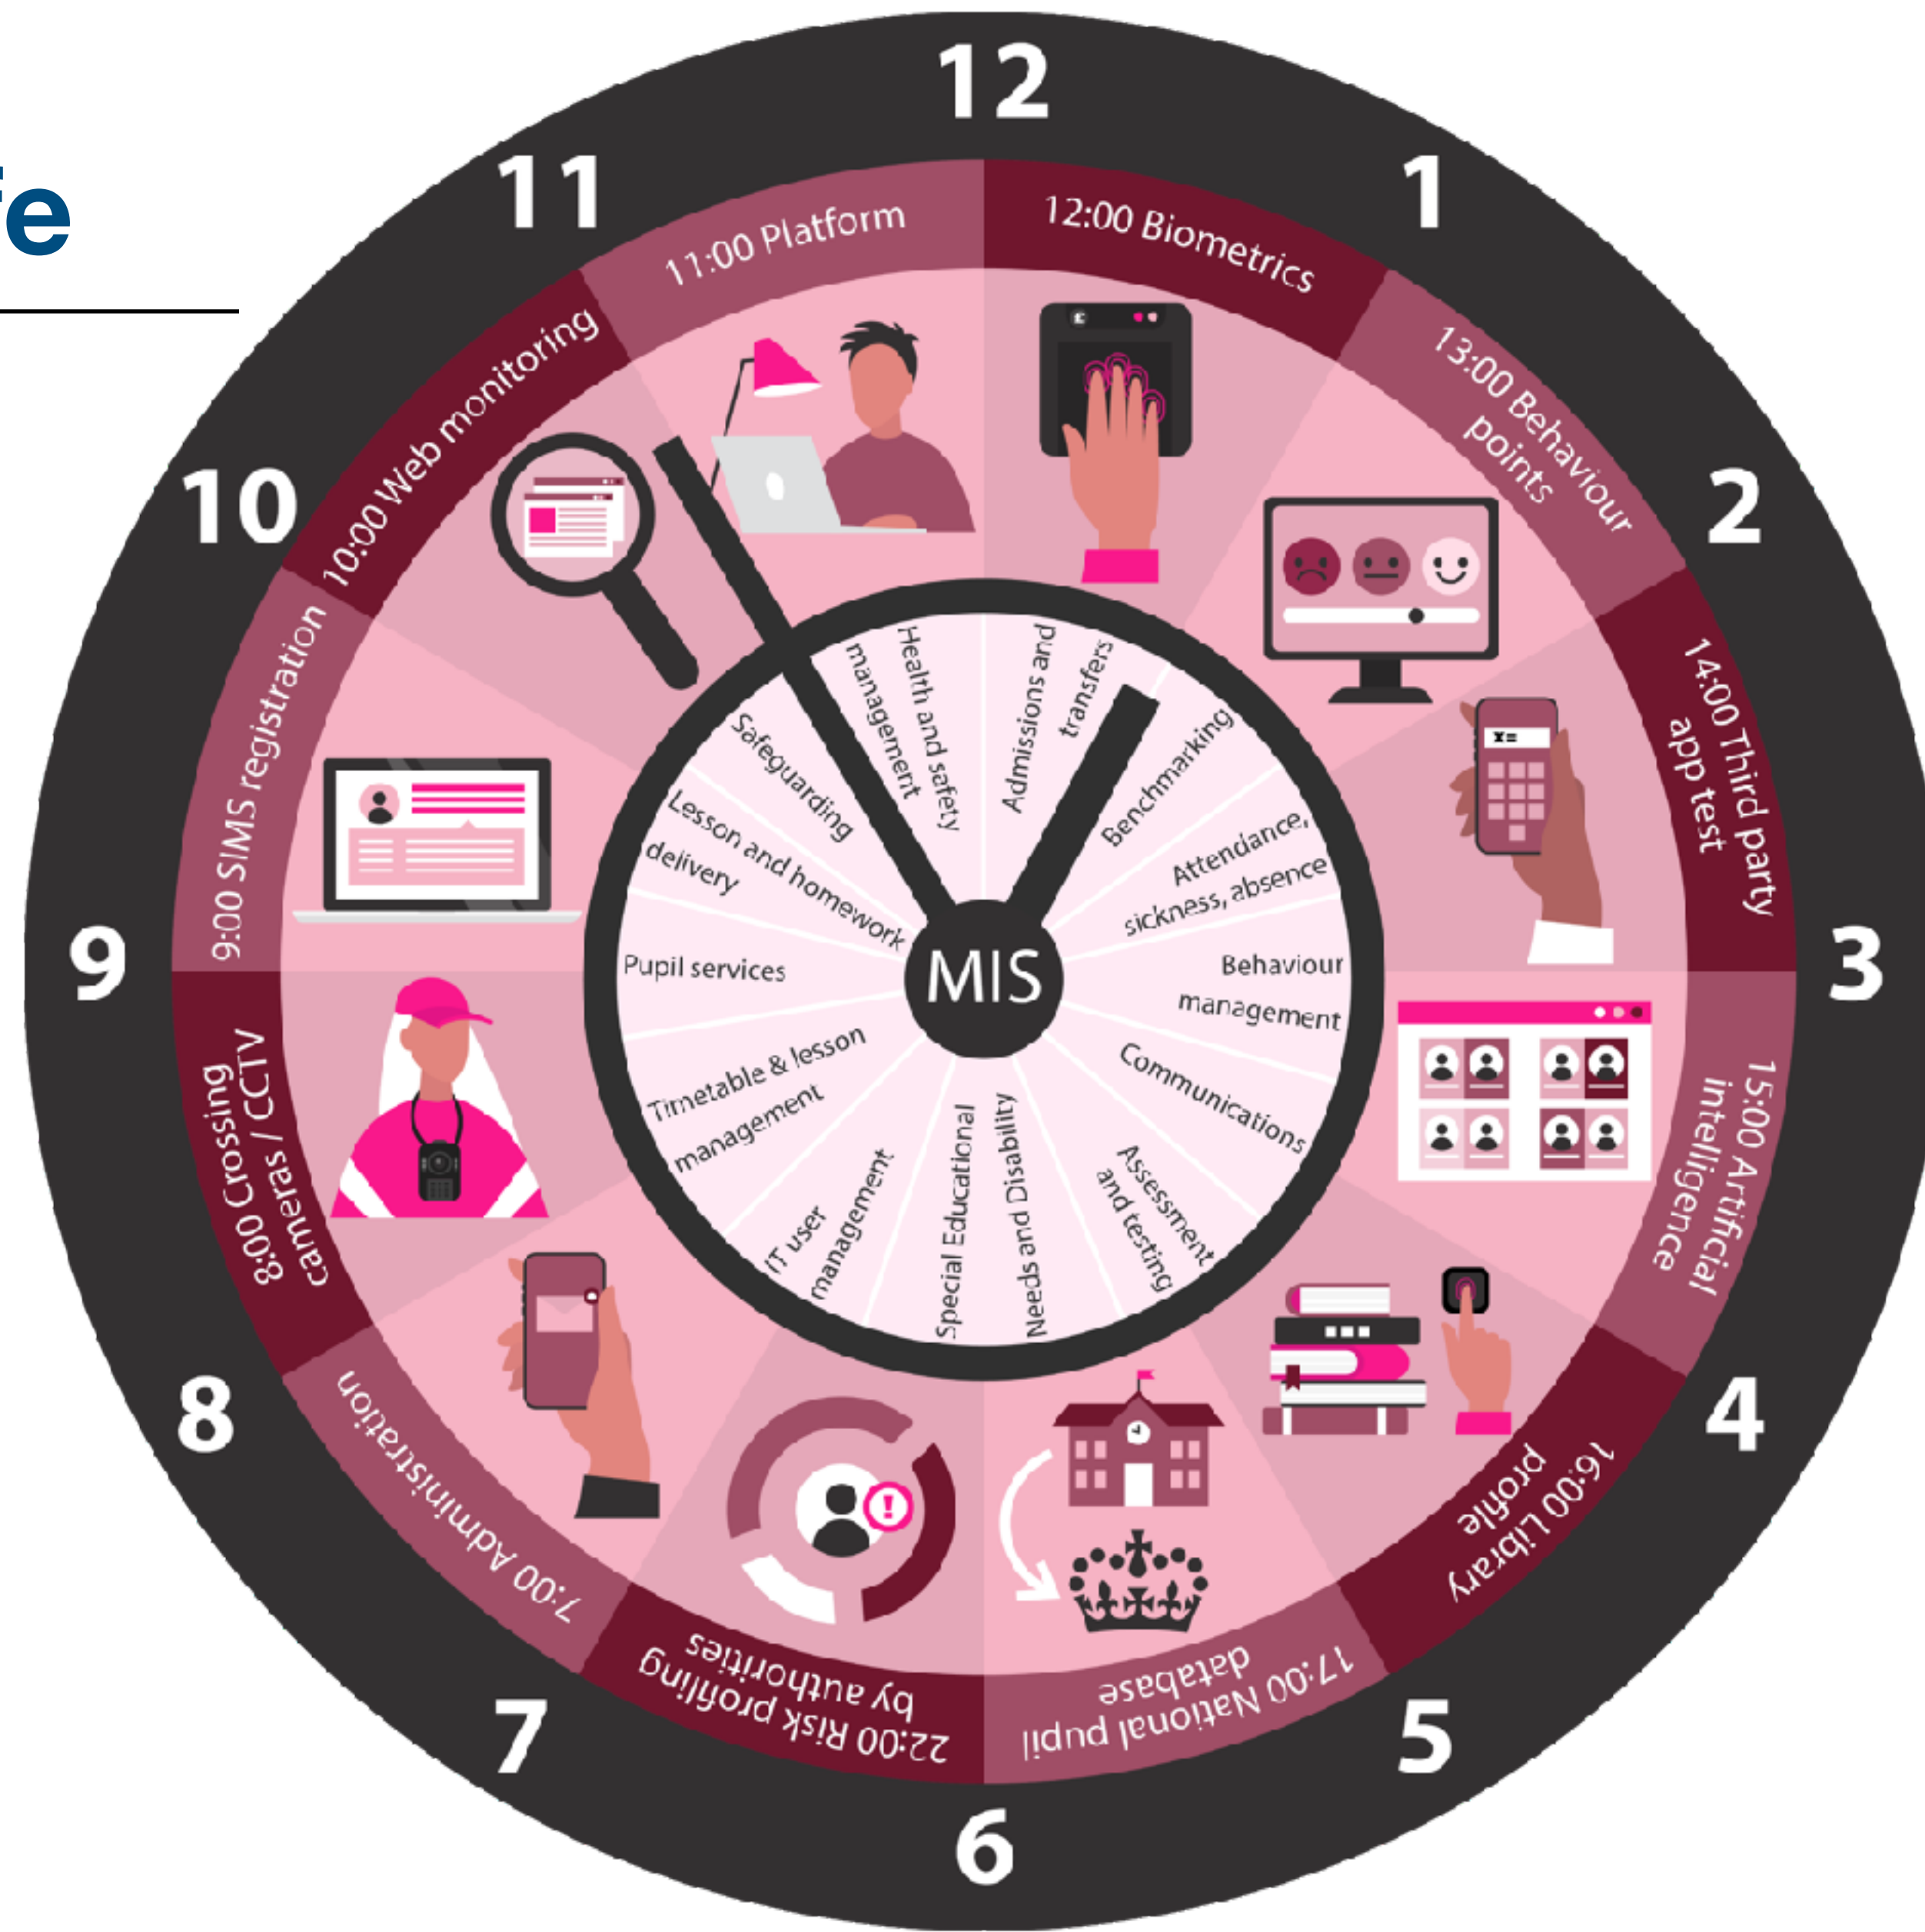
fe

12
1
2
3
4
5
6
7
8
9
10
11

12:00 Biometrics
13:00 Behaviour points
14:00 Third party app test
15:00 Artificial intelligence
16:00 Library profile
17:00 National pupil database
22:00 Risk profiling by authorities
7:00 Administration
8:00 Crossing cameras / CCTV
9:00 SIMS registration
10:00 Web monitoring
11:00 Platform

MIS

Admissions and transfers
Benchmarking
Attendance, sickness, absence
Behaviour management
Communications
Assessment and testing
Special Educational Needs and Disability
IT user management
Timetable & lesson management
Pupil services
Lesson and homework delivery
Safeguarding
Health and safety management